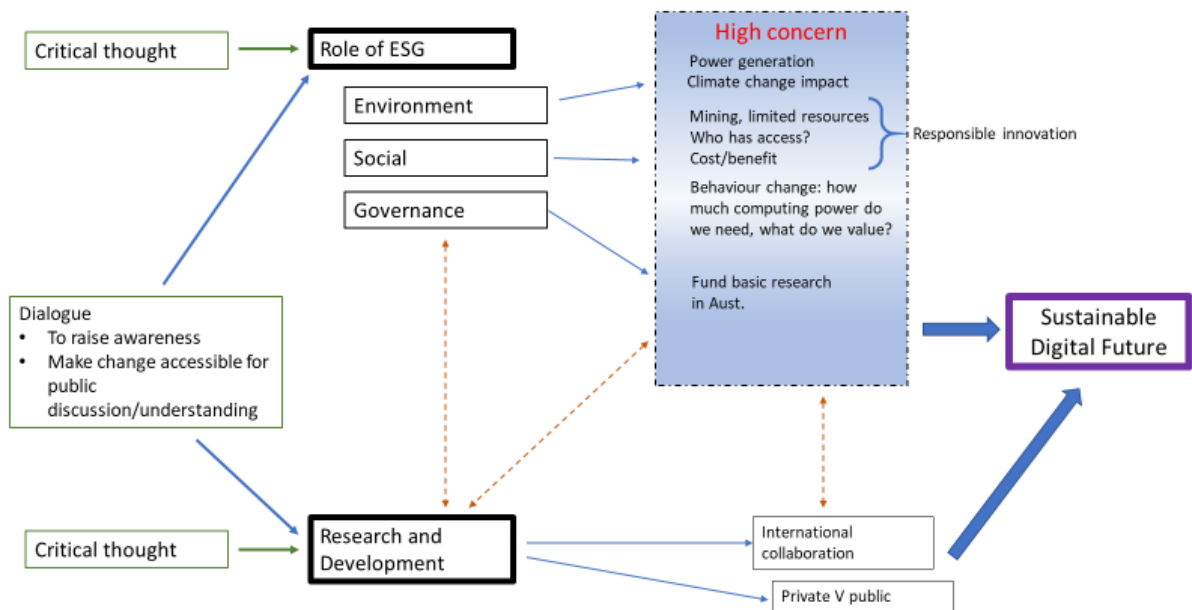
Critical thought

Role of ESG

Environment

Social

Governance

High concern

Power generation
Climate change impact

Mining, limited resources
Who has access?
Cost/benefit

Responsible innovation

Behaviour change: how much computing power do we need, what do we value?

Fund basic research in Aust.

Dialogue
• To raise awareness
• Make change accessible for public discussion/understanding

Sustainable Digital Future

Critical thought

Research and Development

International collaboration

Private V public